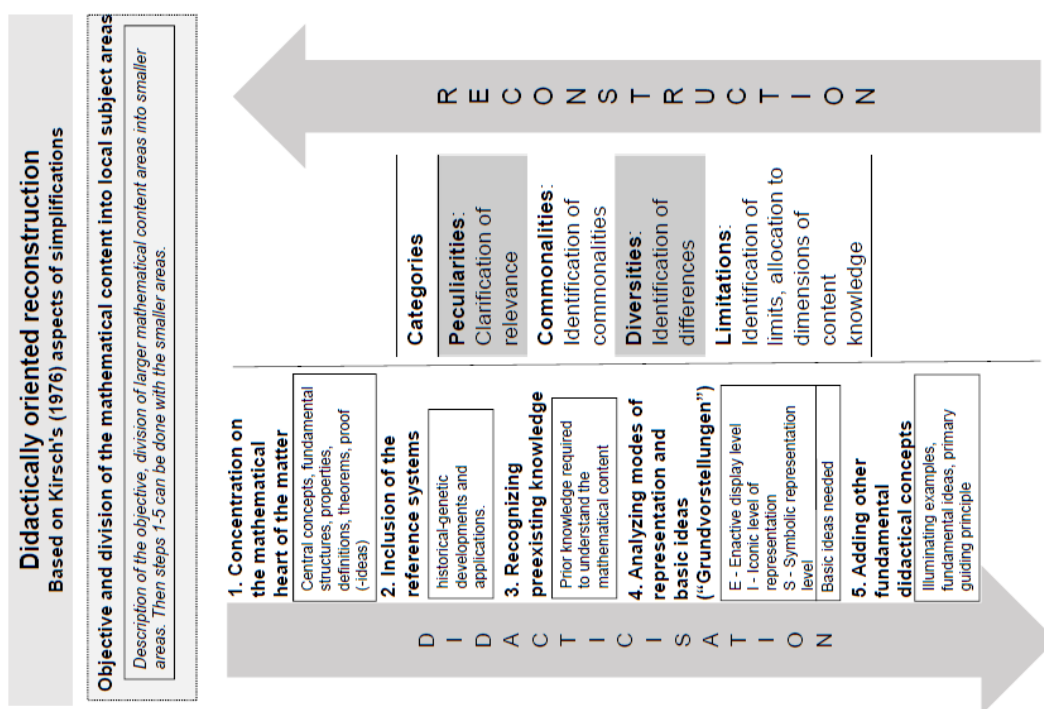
Didactically oriented reconstruction
Based on Kirsch's (1976) aspects of simplifications

Objective and division of the mathematical content into local subject areas

Description of the objective, division of larger mathematical content areas into smaller areas. Then steps 1-5 can be done with the smaller areas.

RECONSTRUCTION

Categories

Peculiarities: Clarification of relevance

Commonalities: Identification of commonalities

Diversities: Identification of differences

Limitations: Identification of limits, allocation to dimensions of content knowledge

1. Concentration on the mathematical heart of the matter

Central concepts, fundamental structures, properties, definitions, theorems, proof (-ideas)

2. Inclusion of the reference systems

historical-genetic developments and applications.

3. Recognizing preexisting knowledge

Prior knowledge required to understand the mathematical content

4. Analyzing modes of representation and basic ideas ("Grundvorstellungen")

E - Enactive display level
I - Iconic level of representation
S - Symbolic representation level

Basic ideas needed

5. Adding other fundamental didactical concepts

Illuminating examples, fundamental ideas, primary guiding principle

DIDACTISATION